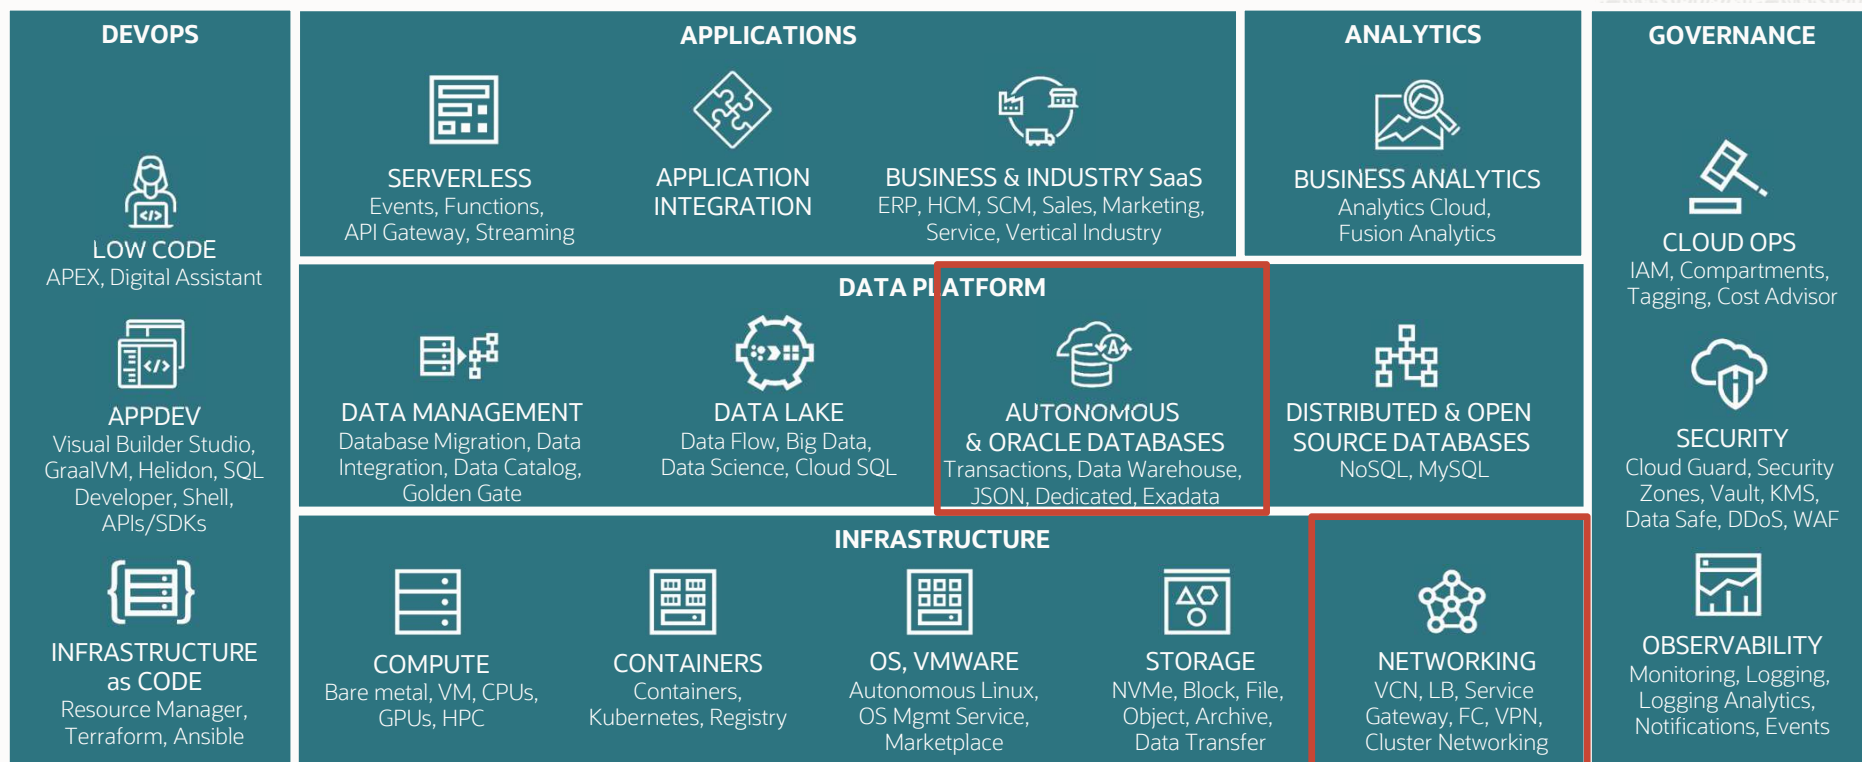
DEVOPS

LOW CODE
APEX, Digital Assistant

APPDEV
Visual Builder Studio, GraalVM, Helidon, SQL Developer, Shell, APIs/SDKs

INFRASTRUCTURE as CODE
Resource Manager, Terraform, Ansible

APPLICATIONS

SERVERLESS
Events, Functions, API Gateway, Streaming

APPLICATION INTEGRATION

BUSINESS & INDUSTRY SaaS
ERP, HCM, SCM, Sales, Marketing, Service, Vertical Industry

ANALYTICS

BUSINESS ANALYTICS
Analytics Cloud, Fusion Analytics

GOVERNANCE

CLOUD OPS
IAM, Compartments, Tagging, Cost Advisor

SECURITY
Cloud Guard, Security Zones, Vault, KMS, Data Safe, DDoS, WAF

OBSERVABILITY
Monitoring, Logging, Logging Analytics, Notifications, Events

DATA PLATFORM

DATA MANAGEMENT
Database Migration, Data Integration, Data Catalog, Golden Gate

DATA LAKE
Data Flow, Big Data, Data Science, Cloud SQL

AUTONOMOUS & ORACLE DATABASES
Transactions, Data Warehouse, JSON, Dedicated, Exadata

DISTRIBUTED & OPEN SOURCE DATABASES
NoSQL, MySQL

INFRASTRUCTURE

COMPUTE
Bare metal, VM, CPUs, GPUs, HPC

CONTAINERS
Containers, Kubernetes, Registry

OS, VMWARE
Autonomous Linux, OS Mgmt Service, Marketplace

STORAGE
NVMe, Block, File, Object, Archive, Data Transfer

NETWORKING
VCN, LB, Service Gateway, FC, VPN, Cluster Networking